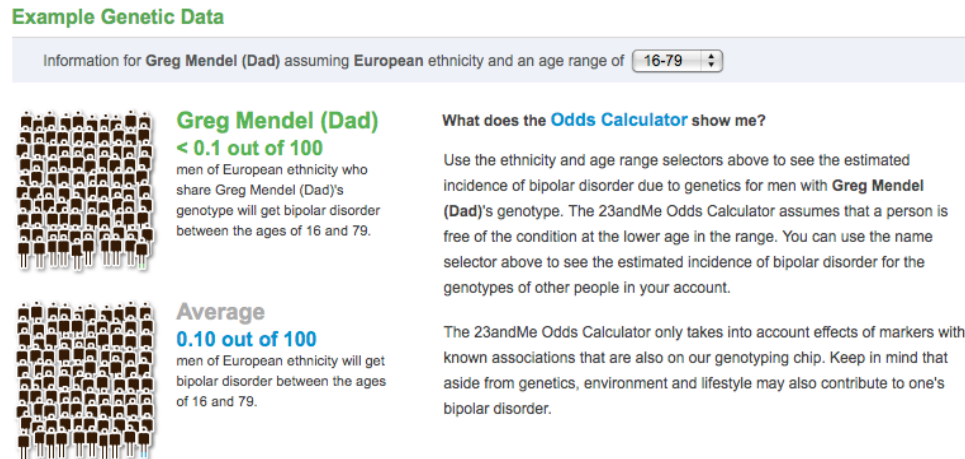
Example Genetic Data

Information for Greg Mendel (Dad) assuming European ethnicity and an age range of 16-79

Greg Mendel (Dad)
< 0.1 out of 100
men of European ethnicity who share Greg Mendel (Dad)'s genotype will get bipolar disorder between the ages of 16 and 79.

Average
0.10 out of 100
men of European ethnicity will get bipolar disorder between the ages of 16 and 79.

What does the Odds Calculator show me?

Use the ethnicity and age range selectors above to see the estimated incidence of bipolar disorder due to genetics for men with Greg Mendel (Dad)'s genotype. The 23andMe Odds Calculator assumes that a person is free of the condition at the lower age in the range. You can use the name selector above to see the estimated incidence of bipolar disorder for the genotypes of other people in your account.

The 23andMe Odds Calculator only takes into account effects of markers with known associations that are also on our genotyping chip. Keep in mind that aside from genetics, environment and lifestyle may also contribute to one's bipolar disorder.